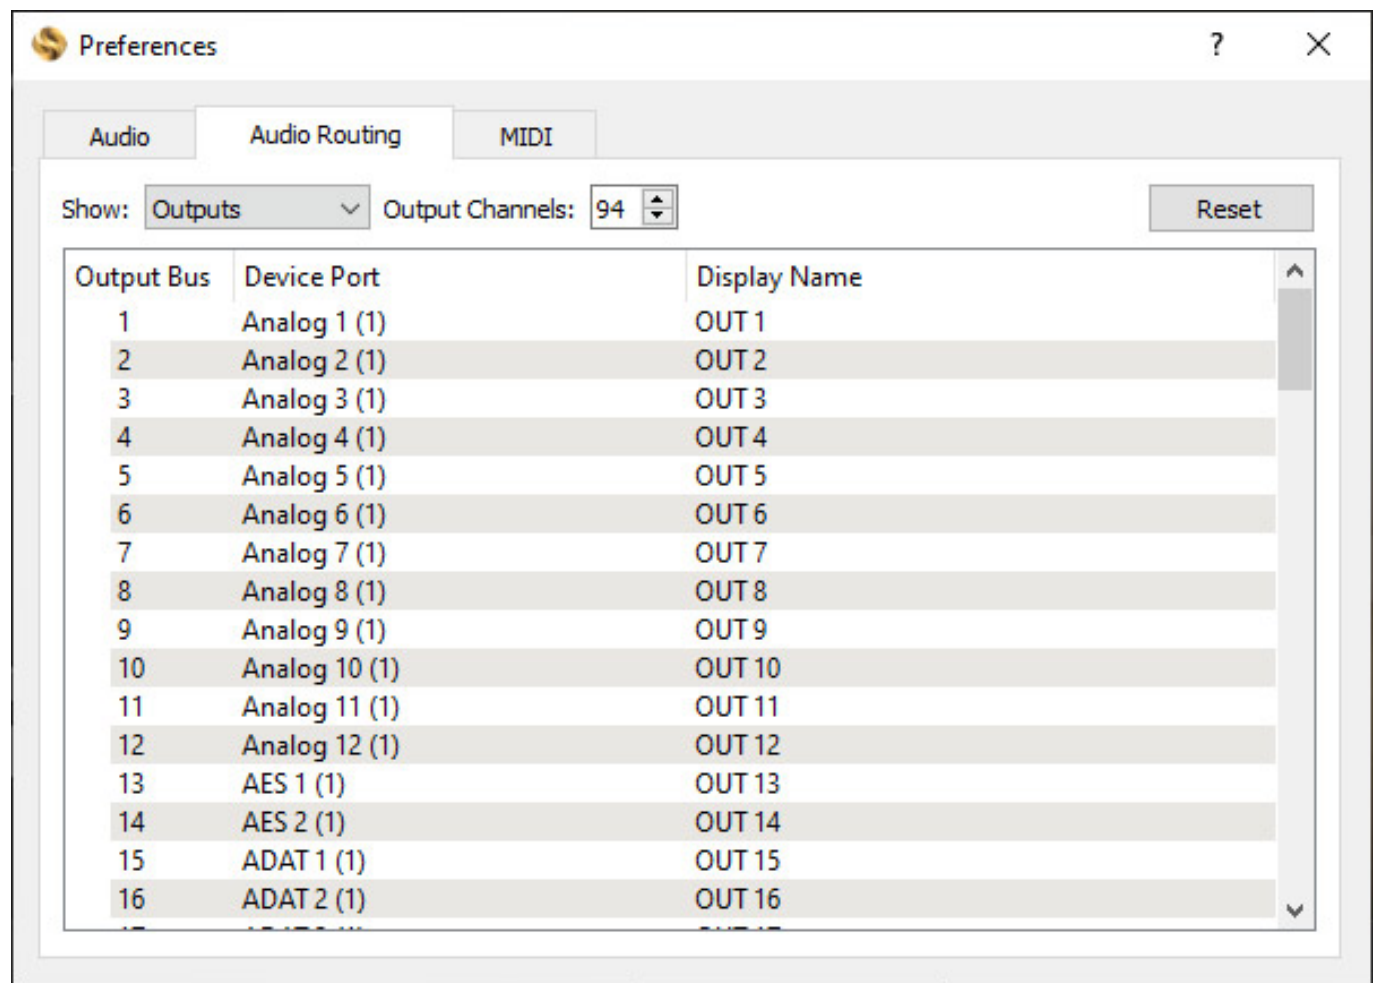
Preferences ? ×

Audio | Audio Routing | MIDI

Show: Outputs Output Channels: 94 Reset

| Output Bus | Device Port | Display Name |
|---|---|---|
| 1 | Analog 1 (1) | OUT 1 |
| 2 | Analog 2 (1) | OUT 2 |
| 3 | Analog 3 (1) | OUT 3 |
| 4 | Analog 4 (1) | OUT 4 |
| 5 | Analog 5 (1) | OUT 5 |
| 6 | Analog 6 (1) | OUT 6 |
| 7 | Analog 7 (1) | OUT 7 |
| 8 | Analog 8 (1) | OUT 8 |
| 9 | Analog 9 (1) | OUT 9 |
| 10 | Analog 10 (1) | OUT 10 |
| 11 | Analog 11 (1) | OUT 11 |
| 12 | Analog 12 (1) | OUT 12 |
| 13 | AES 1 (1) | OUT 13 |
| 14 | AES 2 (1) | OUT 14 |
| 15 | ADAT 1 (1) | OUT 15 |
| 16 | ADAT 2 (1) | OUT 16 |
| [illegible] | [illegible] | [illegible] |